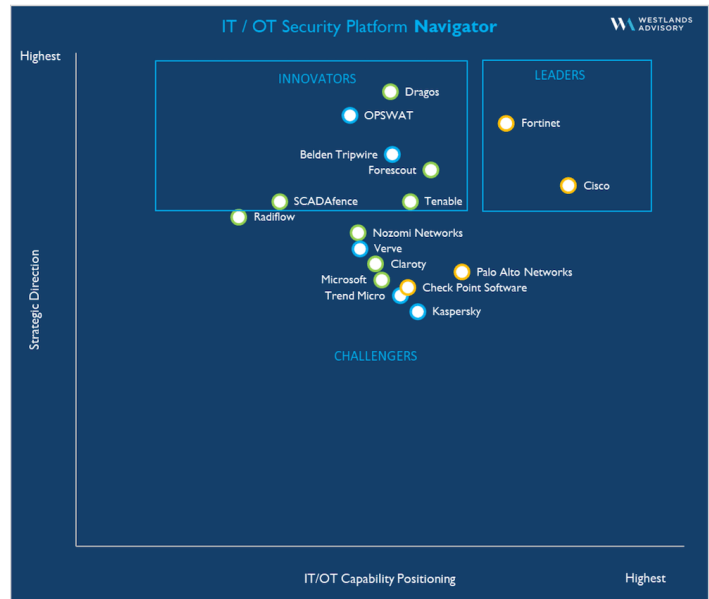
IT / OT Security Platform **Navigator**

WESTLANDS ADVISORY

Highest

INNOVATORS

Dragos

OPSWAT

Belden Tripwire

Forescout

SCADAfence

Tenable

LEADERS

Fortinet

Cisco

Radiflow

Nozomi Networks

Verve

Claroty

Palo Alto Networks

Microsoft

Check Point Software

Trend Micro

Kaspersky

CHALLENGERS

Strategic Direction

IT/OT Capability Positioning

Highest